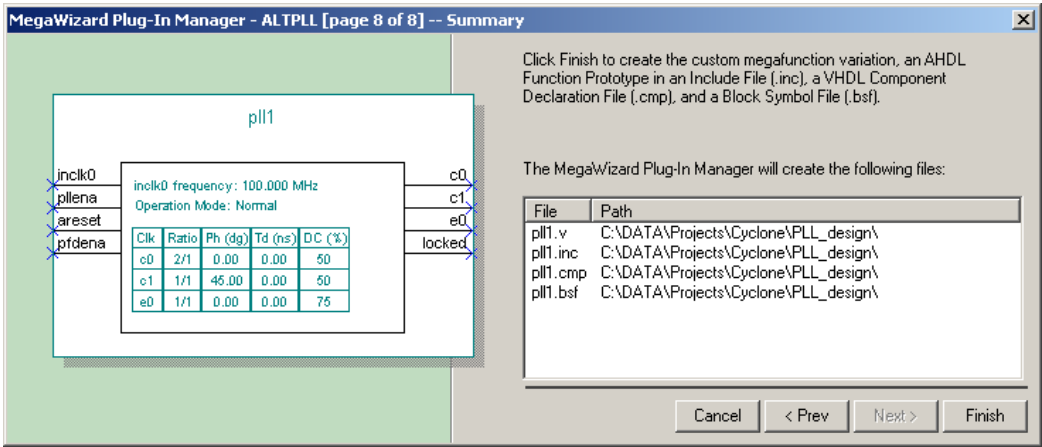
MegaWizard Plug-In Manager - ALTPLL [page 8 of 8] -- Summary

pll1

inclk0
pllena
areset
pfdena

inclk0 frequency: 100.000 MHz
Operation Mode: Normal

| Clk | Ratio | Ph (dg) | Td (ns) | DC (%) |
|---|---|---|---|---|
| c0 | 2/1 | 0.00 | 0.00 | 50 |
| c1 | 1/1 | 45.00 | 0.00 | 50 |
| e0 | 1/1 | 0.00 | 0.00 | 75 |

c0
c1
e0
locked

Click Finish to create the custom megafunction variation, an AHDL Function Prototype in an Include File (.inc), a VHDL Component Declaration File (.cmp), and a Block Symbol File (.bsf).

The MegaWizard Plug-In Manager will create the following files:

| File | Path |
|---|---|
| pll1.v | C:\DATA\Projects\Cyclone\PLL_design\ |
| pll1.inc | C:\DATA\Projects\Cyclone\PLL_design\ |
| pll1.cmp | C:\DATA\Projects\Cyclone\PLL_design\ |
| pll1.bsf | C:\DATA\Projects\Cyclone\PLL_design\ |

Cancel
< Prev
Next >
Finish